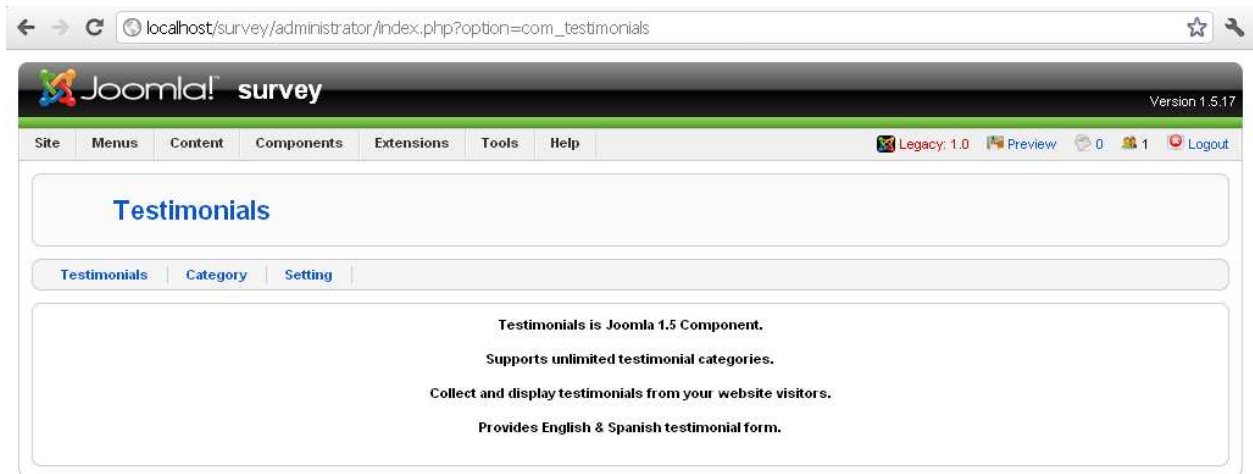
localhost/survey/administrator/index.php?option=com_testimonials

Joomla!™ survey

Version 1.5.17

Site Menus Content Components Extensions Tools Help

Legacy: 1.0 Preview 0 1 Logout

Testimonials

Testimonials | Category | Setting

Testimonials is Joomla 1.5 Component.

Supports unlimited testimonial categories.

Collect and display testimonials from your website visitors.

Provides English & Spanish testimonial form.